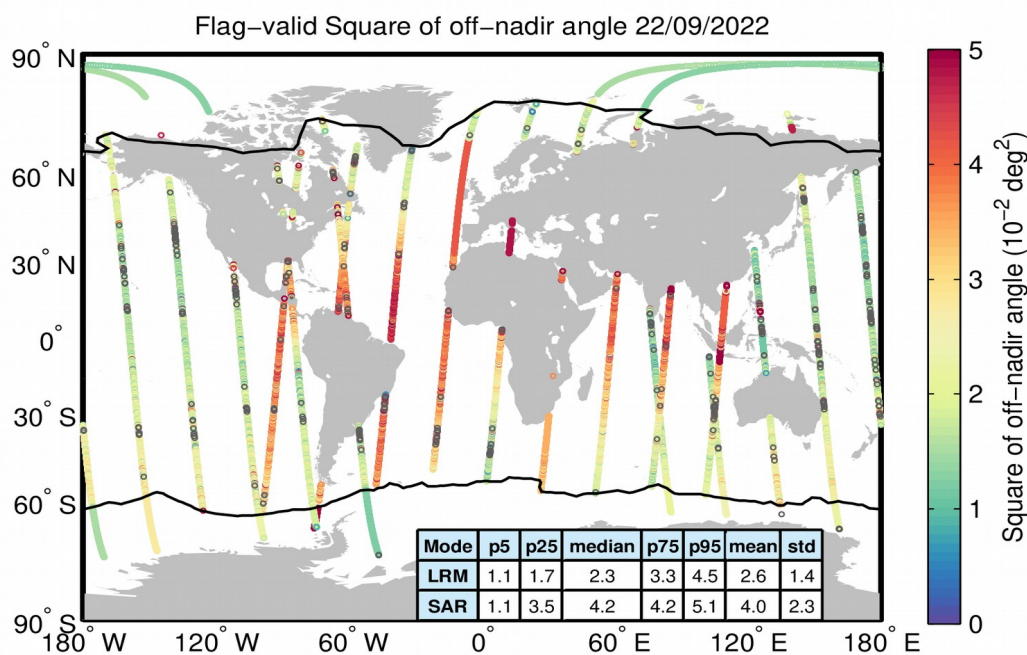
Flag-valid Square of off-nadir angle 22/09/2022

90° N
60° N
30° N
0°
30° S
60° S
90° S
180° W
120° W
60° W
0°
60° E
120° E
180° E

| Mode | p5 | p25 | median | p75 | p95 | mean | std |
|---|---|---|---|---|---|---|---|
| LRM | 1.1 | 1.7 | 2.3 | 3.3 | 4.5 | 2.6 | 1.4 |
| SAR | 1.1 | 3.5 | 4.2 | 4.2 | 5.1 | 4.0 | 2.3 |

5
4
3
2
1
0
Square of off-nadir angle ($10^{-2}$ deg$^2$)